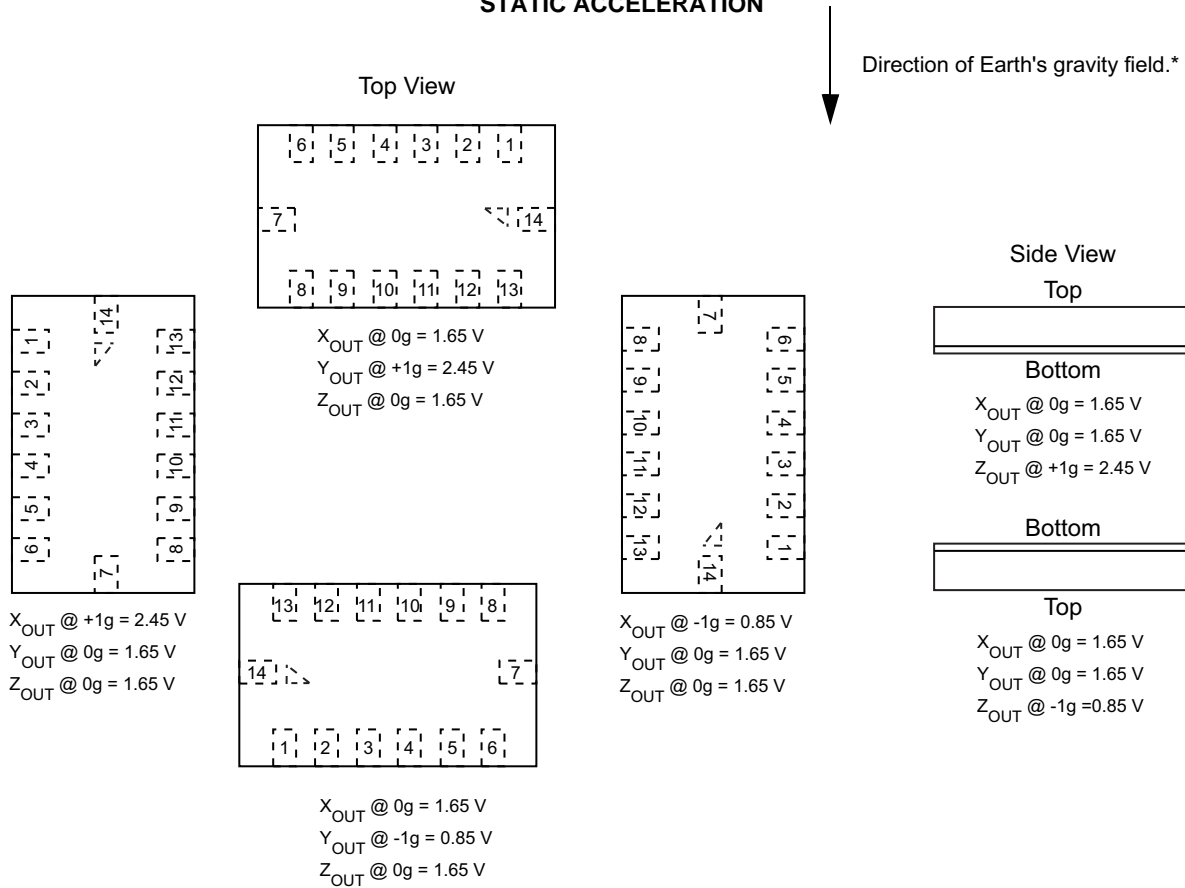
STATIC ACCELERATION

Direction of Earth's gravity field.*

Top View

6 5 4 3 2 1

7 14

8 9 10 11 12 13

$X_{OUT}$ @ 0g = 1.65 V
$Y_{OUT}$ @ +1g = 2.45 V
$Z_{OUT}$ @ 0g = 1.65 V

14
1 13
2 12
3 11
4 10
5 9
6 8
7

$X_{OUT}$ @ +1g = 2.45 V
$Y_{OUT}$ @ 0g = 1.65 V
$Z_{OUT}$ @ 0g = 1.65 V

13 12 11 10 9 8

14 7

1 2 3 4 5 6

$X_{OUT}$ @ 0g = 1.65 V
$Y_{OUT}$ @ -1g = 0.85 V
$Z_{OUT}$ @ 0g = 1.65 V

7
8 6
9 5
10 4
11 3
12 2
13 1
14

$X_{OUT}$ @ -1g = 0.85 V
$Y_{OUT}$ @ 0g = 1.65 V
$Z_{OUT}$ @ 0g = 1.65 V

Side View
Top
Bottom
$X_{OUT}$ @ 0g = 1.65 V
$Y_{OUT}$ @ 0g = 1.65 V
$Z_{OUT}$ @ +1g = 2.45 V

Bottom
Top
$X_{OUT}$ @ 0g = 1.65 V
$Y_{OUT}$ @ 0g = 1.65 V
$Z_{OUT}$ @ -1g =0.85 V